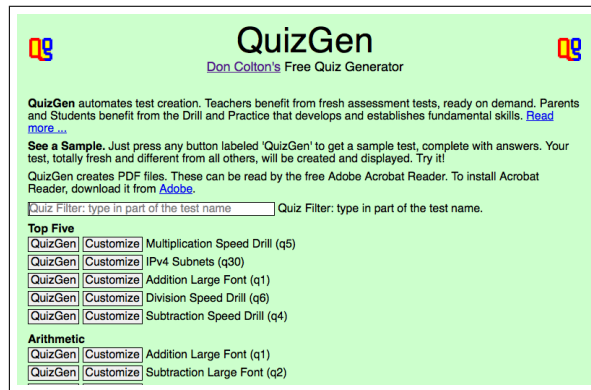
QG QuizGen QG

Don Colton's Free Quiz Generator

QuizGen automates test creation. Teachers benefit from fresh assessment tests, ready on demand. Parents and Students benefit from the Drill and Practice that develops and establishes fundamental skills. Read more ...

See a Sample. Just press any button labeled 'QuizGen' to get a sample test, complete with answers. Your test, totally fresh and different from all others, will be created and displayed. Try it!

QuizGen creates PDF files. These can be read by the free Adobe Acrobat Reader. To install Acrobat Reader, download it from Adobe.

Quiz Filter: type in part of the test name Quiz Filter: type in part of the test name.

Top Five

QuizGen Customize Multiplication Speed Drill (q5)
QuizGen Customize IPv4 Subnets (q30)
QuizGen Customize Addition Large Font (q1)
QuizGen Customize Division Speed Drill (q6)
QuizGen Customize Subtraction Speed Drill (q4)

Arithmetic

QuizGen Customize Addition Large Font (q1)
QuizGen Customize Subtraction Large Font (q2)